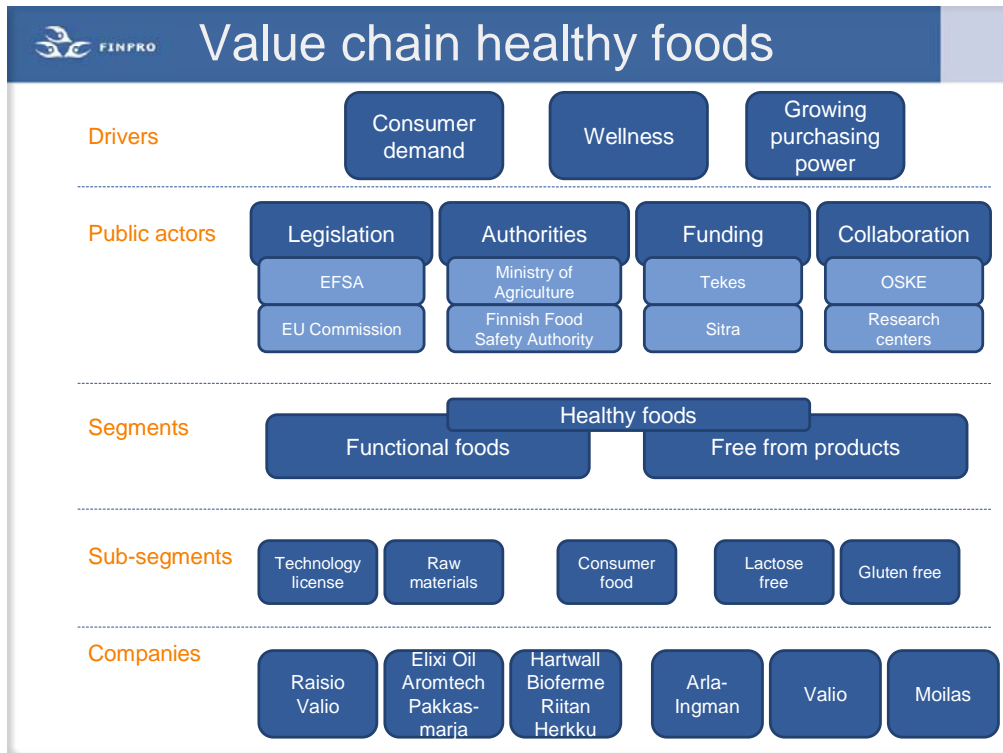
FINPRO

Value chain healthy foods

Drivers

Consumer demand

Wellness

Growing purchasing power

Public actors

Legislation

EFSA

EU Commission

Authorities

Ministry of Agriculture

Finnish Food Safety Authority

Funding

Tekes

Sitra

Collaboration

OSKE

Research centers

Segments

Healthy foods

Functional foods

Free from products

Sub-segments

Technology license

Raw materials

Consumer food

Lactose free

Gluten free

Companies

Raisio Valio

Elixi Oil Aromtech Pakkasmarja

Hartwall Bioferme Riitan Herkku

Arla-Ingman

Valio

Moilas